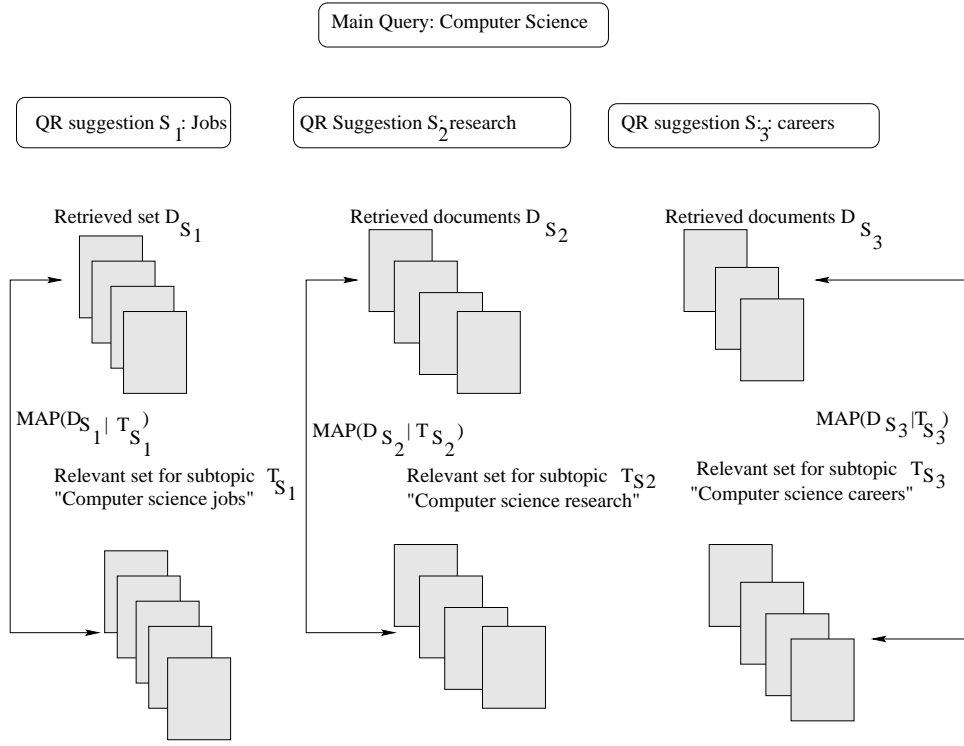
Main Query: Computer Science

QR suggestion $S_1$: Jobs

QR Suggestion $S_2$: research

QR suggestion $S_3$: careers

Retrieved set $D_{S_1}$

Retrieved documents $D_{S_2}$

Retrieved documents $D_{S_3}$

MAP($D_{S_1} | T_{S_1}$)

MAP($D_{S_2} | T_{S_2}$)

MAP($D_{S_3} | T_{S_3}$)

Relevant set for subtopic $T_{S_1}$ "Computer science jobs"

Relevant set for subtopic $T_{S2}$ "Computer science research"

Relevant set for subtopic $T_{S_3}$ "Computer science careers"